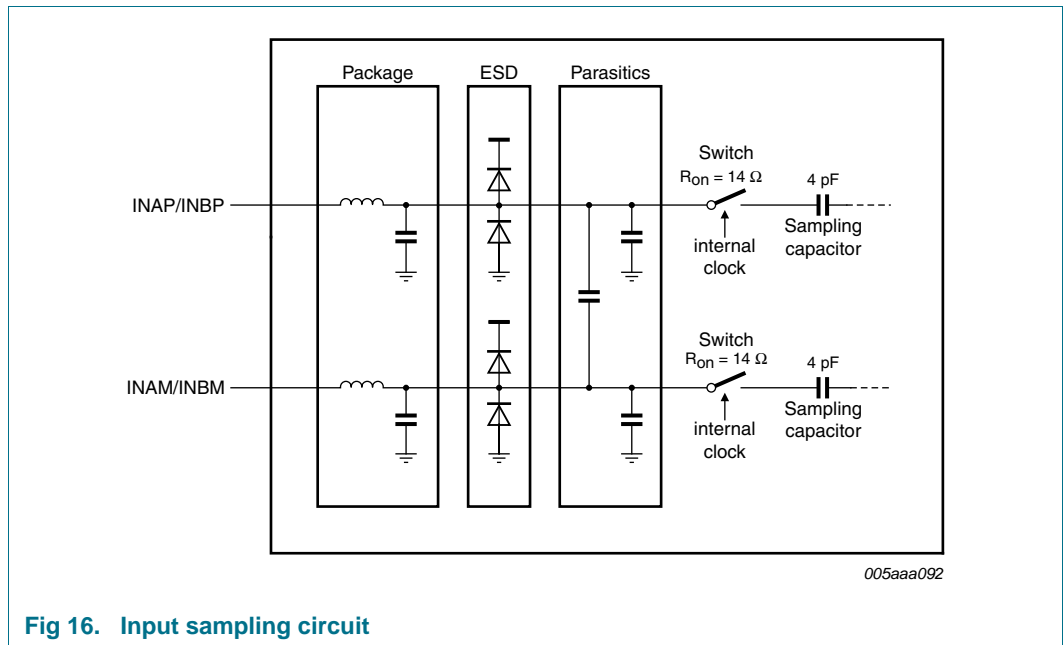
Package

ESD

Parasitics

Switch

$R_{on} = 14\ \Omega$

4 pF

INAP/INBP

internal clock

Sampling capacitor

Switch

$R_{on} = 14\ \Omega$

4 pF

INAM/INBM

internal clock

Sampling capacitor

005aaa092

Fig 16. Input sampling circuit